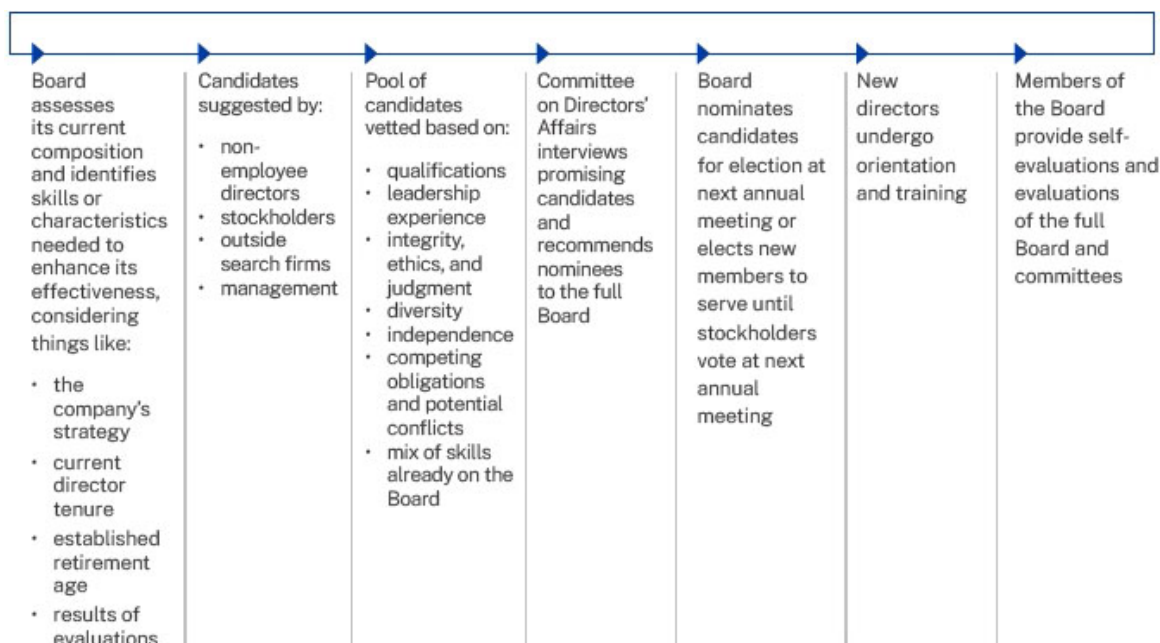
Board assesses its current composition and identifies skills or characteristics needed to enhance its effectiveness, considering things like:

- the company's strategy
- current director tenure
- established retirement age
- results of evaluations

Candidates suggested by:

- non-employee directors
- stockholders
- outside search firms
- management

Pool of candidates vetted based on:

- qualifications
- leadership experience
- integrity, ethics, and judgment
- diversity
- independence
- competing obligations and potential conflicts
- mix of skills already on the Board

Committee on Directors' Affairs interviews promising candidates and recommends nominees to the full Board

Board nominates candidates for election at next annual meeting or elects new members to serve until stockholders vote at next annual meeting

New directors undergo orientation and training

Members of the Board provide self-evaluations and evaluations of the full Board and committees